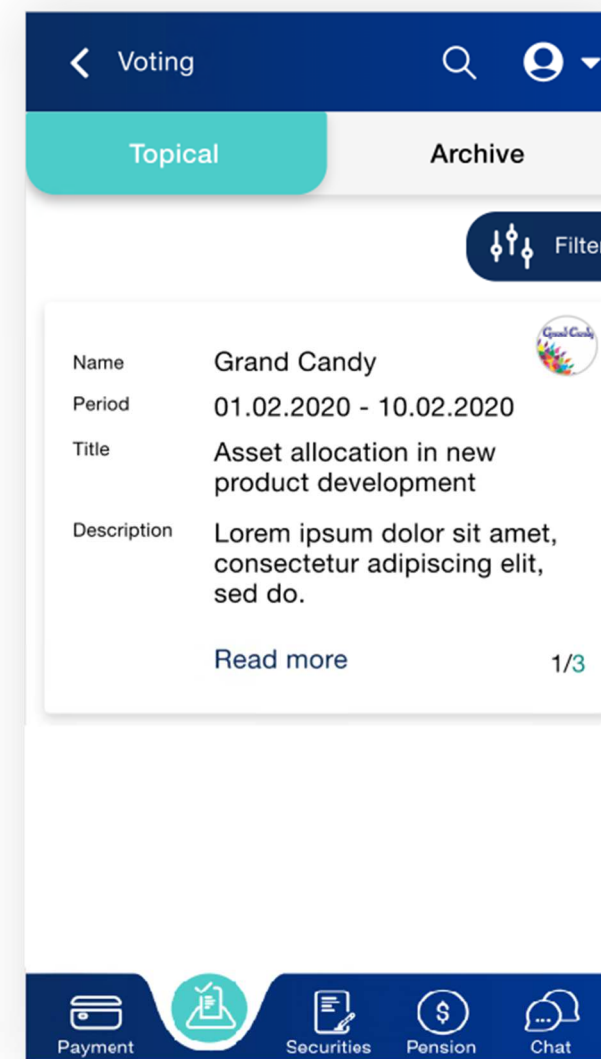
Voting

Topical | Archive

Filte

Grand Candy

Name Grand Candy

Period 01.02.2020 - 10.02.2020

Title Asset allocation in new product development

Description Lorem ipsum dolor sit amet, consectetur adipiscing elit, sed do.

Read more

1/3

Payment Securities Pension Chat